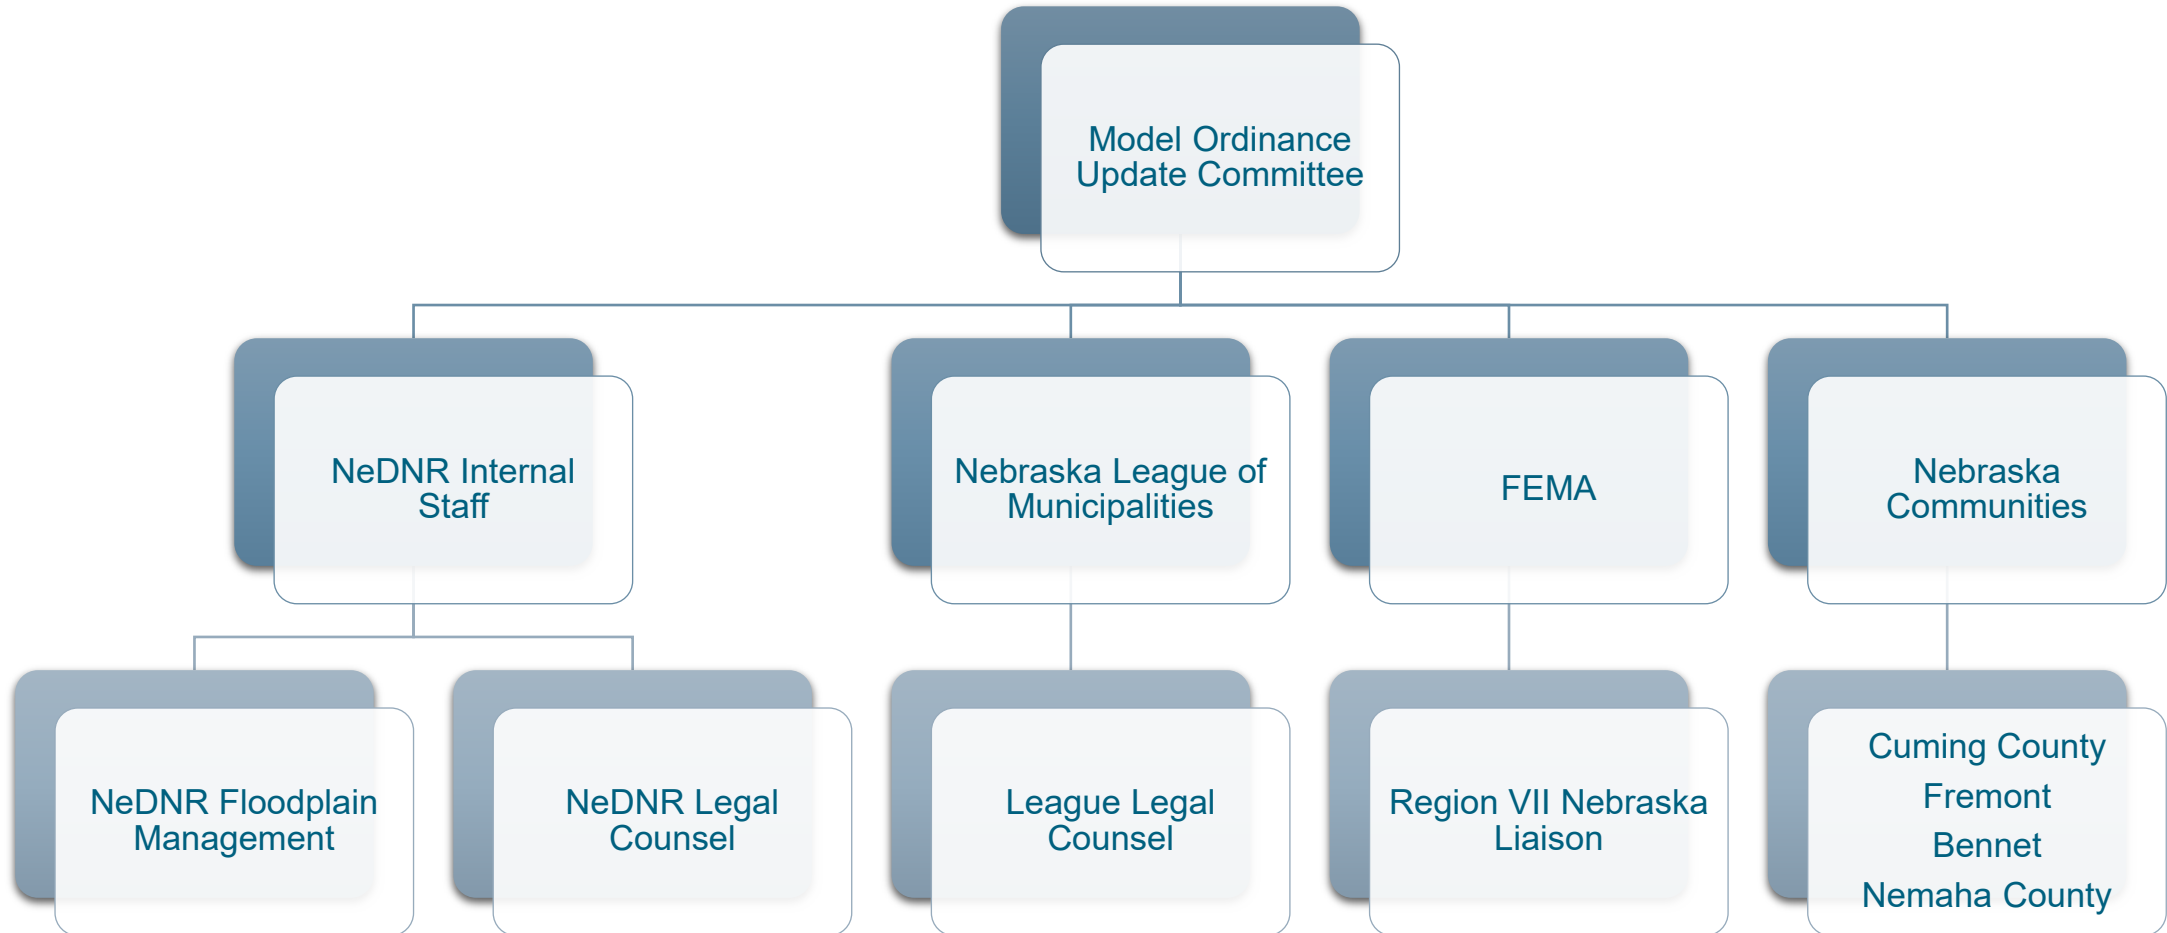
Model Ordinance Update Committee

NeDNR Internal Staff

Nebraska League of Municipalities

FEMA

Nebraska Communities

NeDNR Floodplain Management

NeDNR Legal Counsel

League Legal Counsel

Region VII Nebraska Liaison

Cuming County
Fremont
Bennet
Nemaha County